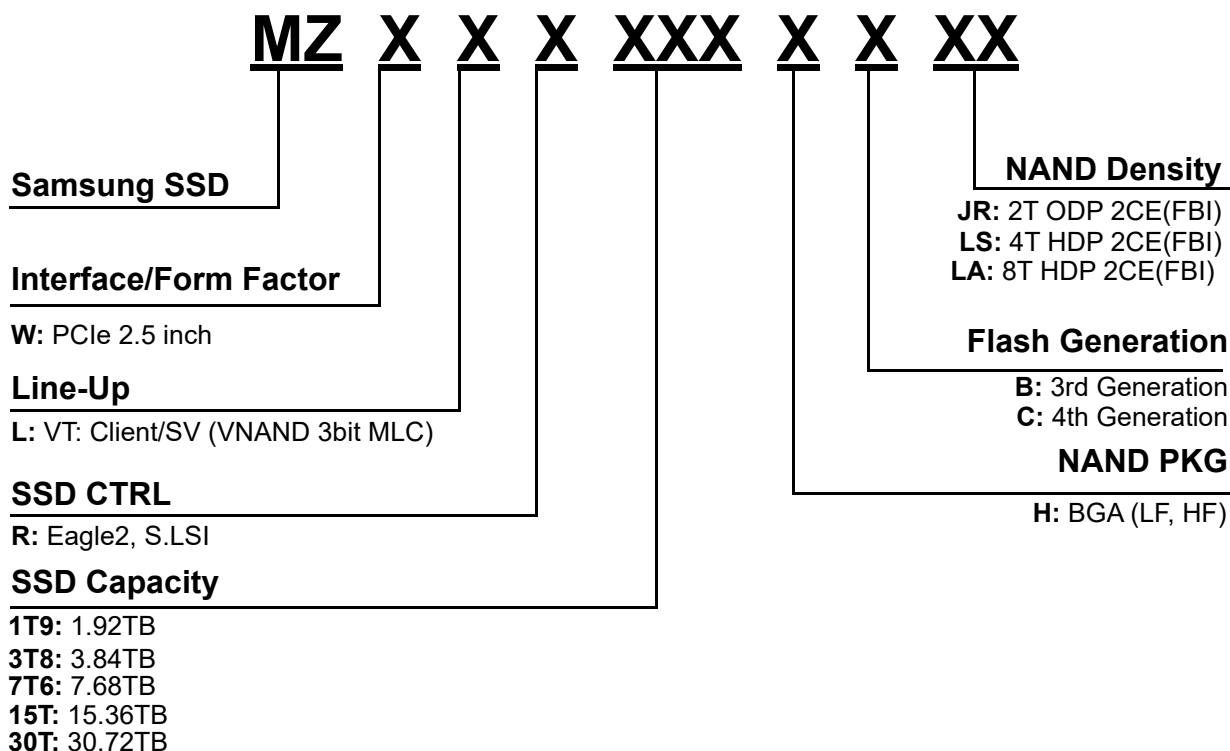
MZ X X X XXX X X XX

Samsung SSD

Interface/Form Factor

W: PCIe 2.5 inch

Line-Up

L: VT: Client/SV (VNAND 3bit MLC)

SSD CTRL

R: Eagle2, S.LSI

SSD Capacity

1T9: 1.92TB
3T8: 3.84TB
7T6: 7.68TB
15T: 15.36TB
30T: 30.72TB

NAND Density

JR: 2T ODP 2CE(FBI)
LS: 4T HDP 2CE(FBI)
LA: 8T HDP 2CE(FBI)

Flash Generation

B: 3rd Generation
C: 4th Generation

NAND PKG

H: BGA (LF, HF)